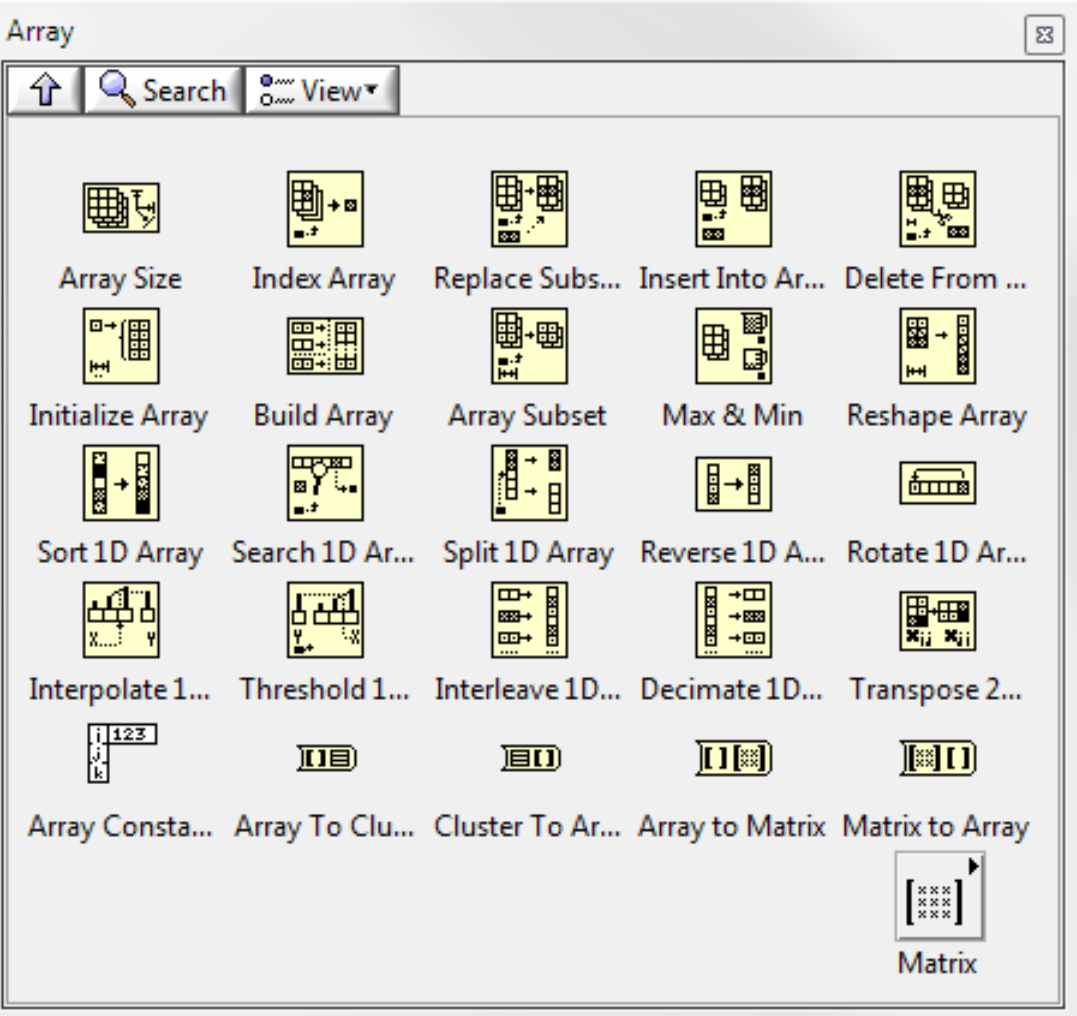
Array

Search View

Array Size
Index Array
Replace Subs...
Insert Into Ar...
Delete From ...

Initialize Array
Build Array
Array Subset
Max & Min
Reshape Array

Sort 1D Array
Search 1D Ar...
Split 1D Array
Reverse 1D A...
Rotate 1D Ar...

Interpolate 1...
Threshold 1...
Interleave 1D...
Decimate 1D...
Transpose 2...

Array Consta...
Array To Clu...
Cluster To Ar...
Array to Matrix
Matrix to Array

Matrix